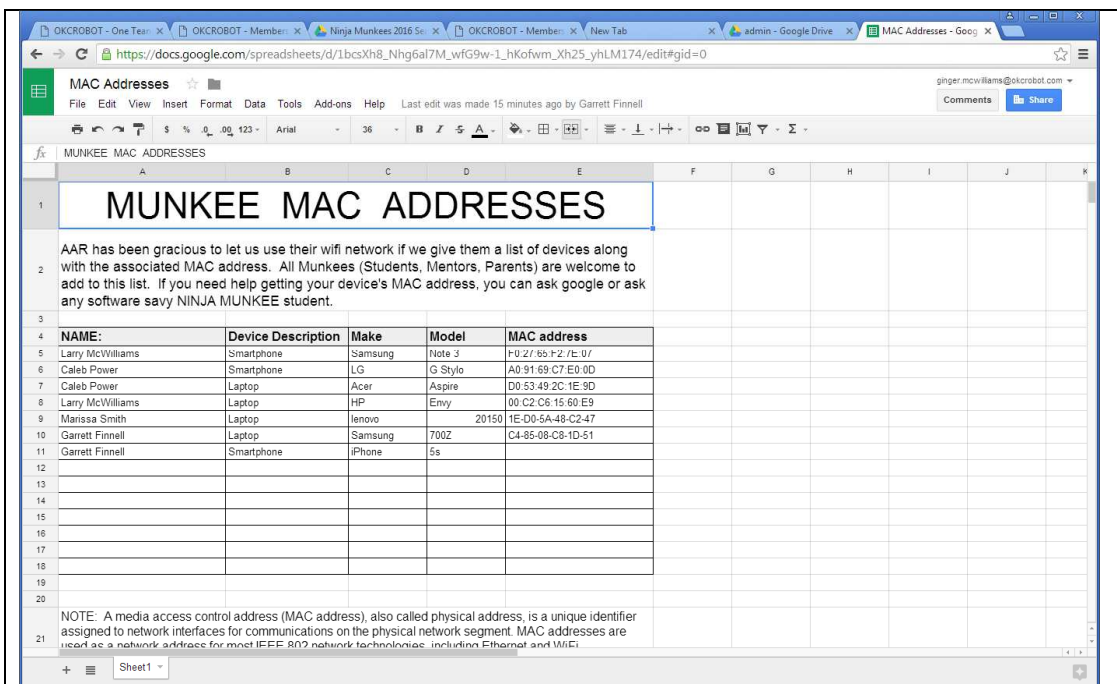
OKCROBOT - One Tean ×
OKCROBOT - Member ×
Ninja Munkees 2016 Se ×
OKCROBOT - Member ×
New Tab ×
admin - Google Drive ×
MAC Addresses - Goog ×

https://docs.google.com/spreadsheets/d/1bcsXh8_Nhg6al7M_wfG9w-1_hKofwm_Xh25_yhLM174/edit#gid=0

MAC Addresses
File Edit View Insert Format Data Tools Add-ons Help Last edit was made 15 minutes ago by Garrett Finnell
ginger.mcwilliams@okcrobot.com
Comments
Share

$ % .0 .00 123 Arial 36 B I S A

fx MUNKEE MAC ADDRESSES

| | A | B | C | D | E | F | G | H | I | J |
|---|---|---|---|---|---|---|---|---|---|---|
| 1 | MUNKEE MAC ADDRESSES | | | | | | | | | |
| 2 | AAR has been gracious to let us use their wifi network if we give them a list of devices along with the associated MAC address. All Munkees (Students, Mentors, Parents) are welcome to add to this list. If you need help getting your device's MAC address, you can ask google or ask any software savy NINJA MUNKEE student. | | | | | | | | | |
| 3 | | | | | | | | | | |
| 4 | NAME: | Device Description | Make | Model | MAC address | | | | | |
| 5 | Larry McWilliams | Smartphone | Samsung | Note 3 | F0:27:65:F2:7E:07 | | | | | |
| 6 | Caleb Power | Smartphone | LG | G Stylo | A0:91:69:C7:E0:0D | | | | | |
| 7 | Caleb Power | Laptop | Acer | Aspire | D0:53:49:2C:1E:9D | | | | | |
| 8 | Larry McWilliams | Laptop | HP | Envy | 00:C2:C6:15:60:E9 | | | | | |
| 9 | Marissa Smith | Laptop | lenovo | 20150 | 1E-D0-5A-48-C2-47 | | | | | |
| 10 | Garrett Finnell | Laptop | Samsung | 700Z | C4-85-08-C8-1D-51 | | | | | |
| 11 | Garrett Finnell | Smartphone | iPhone | 5s | | | | | | |
| 12 | | | | | | | | | | |
| 13 | | | | | | | | | | |
| 14 | | | | | | | | | | |
| 15 | | | | | | | | | | |
| 16 | | | | | | | | | | |
| 17 | | | | | | | | | | |
| 18 | | | | | | | | | | |
| 19 | | | | | | | | | | |
| 20 | | | | | | | | | | |
| 21 | NOTE: A media access control address (MAC address), also called physical address, is a unique identifier assigned to network interfaces for communications on the physical network segment. MAC addresses are used as a network address for most IEEE 802 network technologies, including Ethernet and WiFi | | | | | | | | | |

+ Sheet1